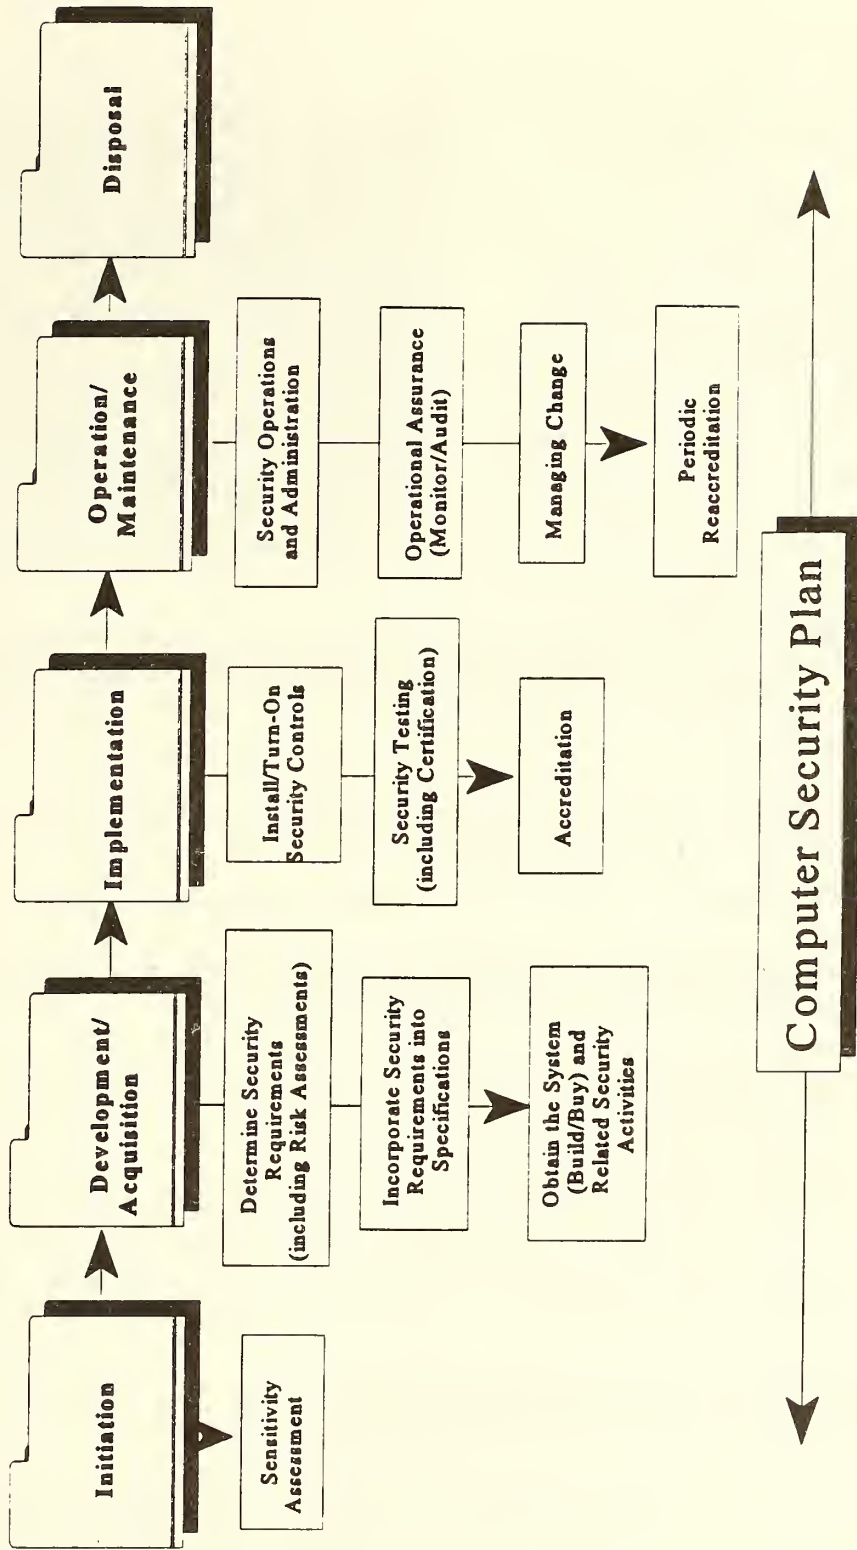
Initiation

Sensitivity Assessment

Development/ Acquisition

Determine Security Requirements (including Risk Assessments)

Incorporate Security Requirements into Specifications

Obtain the System (Build/Buy) and Related Security Activities

Implementation

Install/Turn-On Security Controls

Security Testing (including Certification)

Accreditation

Operation/ Maintenance

Security Operations and Administration

Operational Assurance (Monitor/Audit)

Managing Change

Periodic Reaccreditation

Disposal

Computer Security Plan